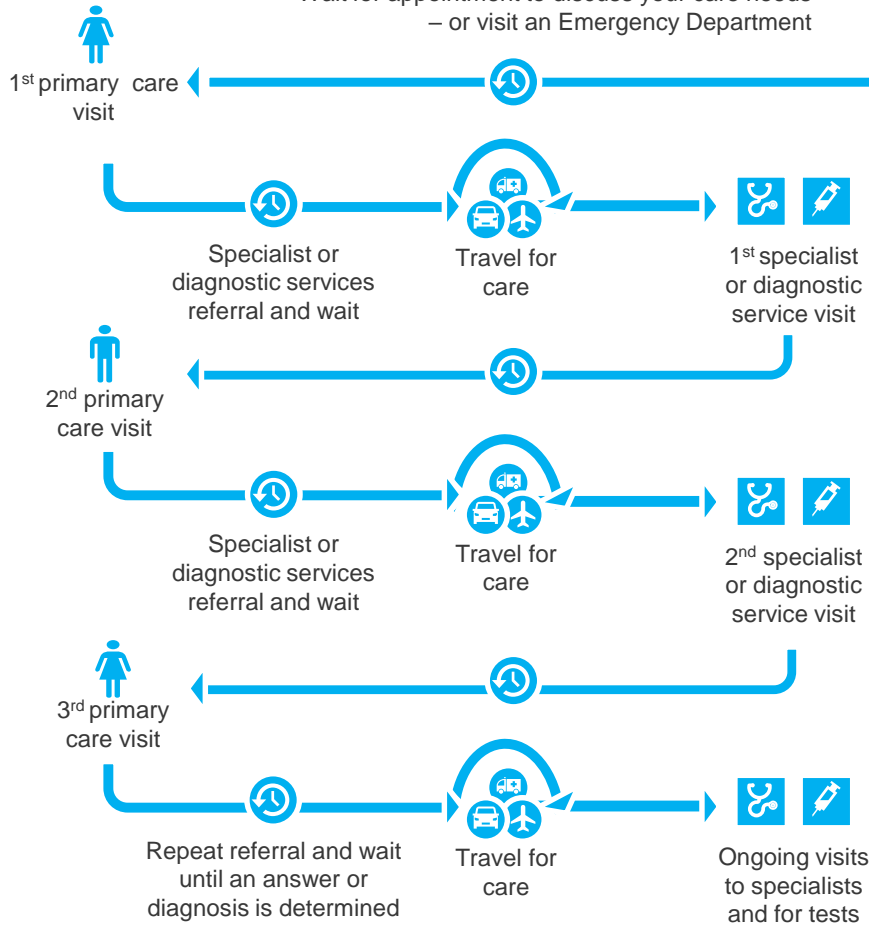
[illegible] – or visit an Emergency Department

1$^{st}$ primary care visit

Specialist or diagnostic services referral and wait

Travel for care

1$^{st}$ specialist or diagnostic service visit

2$^{nd}$ primary care visit

Specialist or diagnostic services referral and wait

Travel for care

2$^{nd}$ specialist or diagnostic service visit

3$^{rd}$ primary care visit

Repeat referral and wait until an answer or diagnosis is determined

Travel for care

Ongoing visits to specialists and for tests